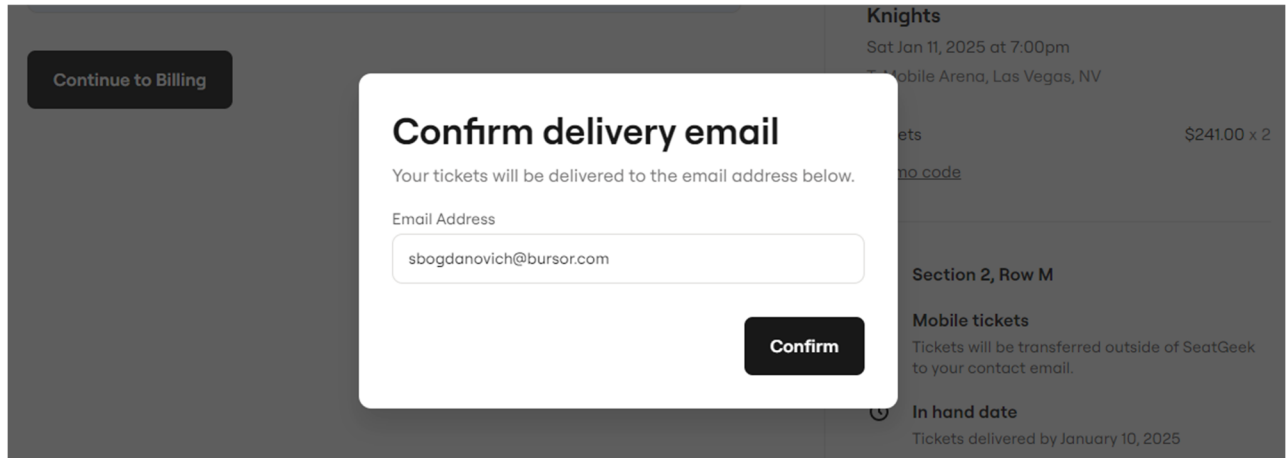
Continue to Billing

Knights
Sat Jan 11, 2025 at 7:00pm
T-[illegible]obile Arena, Las Vegas, NV

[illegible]ets $241.00 x 2
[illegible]mo code

Confirm delivery email
Your tickets will be delivered to the email address below.
Email Address
sbogdanovich@bursor.com
Confirm

Section 2, Row M
Mobile tickets
Tickets will be transferred outside of SeatGeek to your contact email.
In hand date
Tickets delivered by January 10, 2025